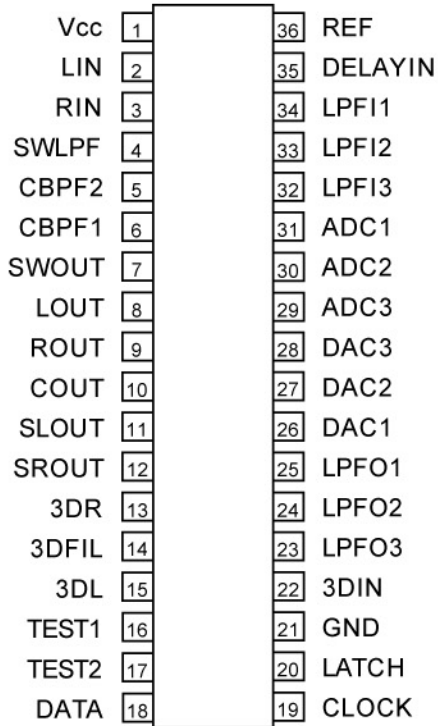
Vcc 1
LIN 2
RIN 3
SWLPF 4
CBPF2 5
CBPF1 6
SWOUT 7
LOUT 8
ROUT 9
COUT 10
SLOUT 11
SROUT 12
3DR 13
3DFIL 14
3DL 15
TEST1 16
TEST2 17
DATA 18

36 REF
35 DELAYIN
34 LPFI1
33 LPFI2
32 LPFI3
31 ADC1
30 ADC2
29 ADC3
28 DAC3
27 DAC2
26 DAC1
25 LPFO1
24 LPFO2
23 LPFO3
22 3DIN
21 GND
20 LATCH
19 CLOCK